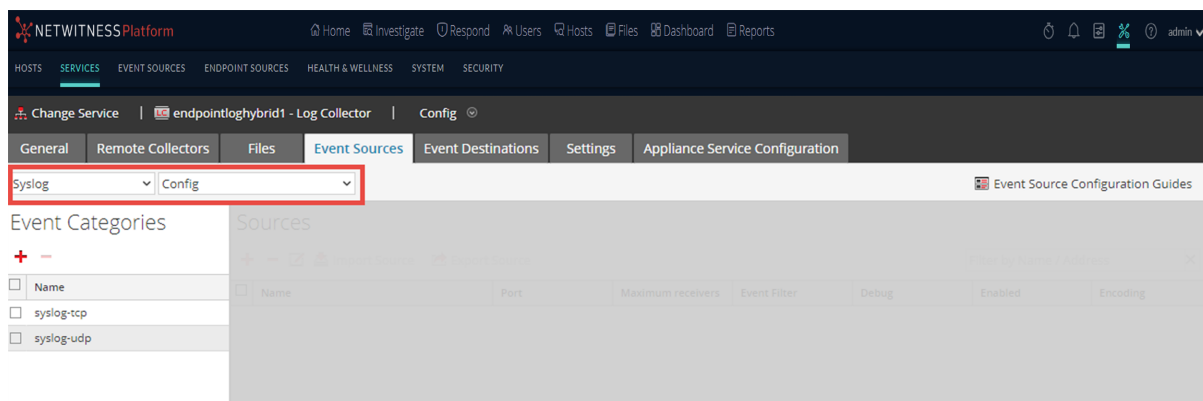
NETWITNESS Platform
Home Investigate Respond Users Hosts Files Dashboard Reports
admin
HOSTS SERVICES EVENT SOURCES ENDPOINT SOURCES HEALTH & WELLNESS SYSTEM SECURITY

Change Service | endpointloghybrid1 - Log Collector | Config

General | Remote Collectors | Files | Event Sources | Event Destinations | Settings | Appliance Service Configuration

Syslog | Config
Event Source Configuration Guides

Event Categories
+ −

| Name |
|---|
| syslog-tcp |
| syslog-udp |

Sources

Import Source | Export Source
Filter by Name / Address

| Name | Port | Maximum receivers | Event Filter | Debug | Enabled | Encoding |
|---|---|---|---|---|---|---|